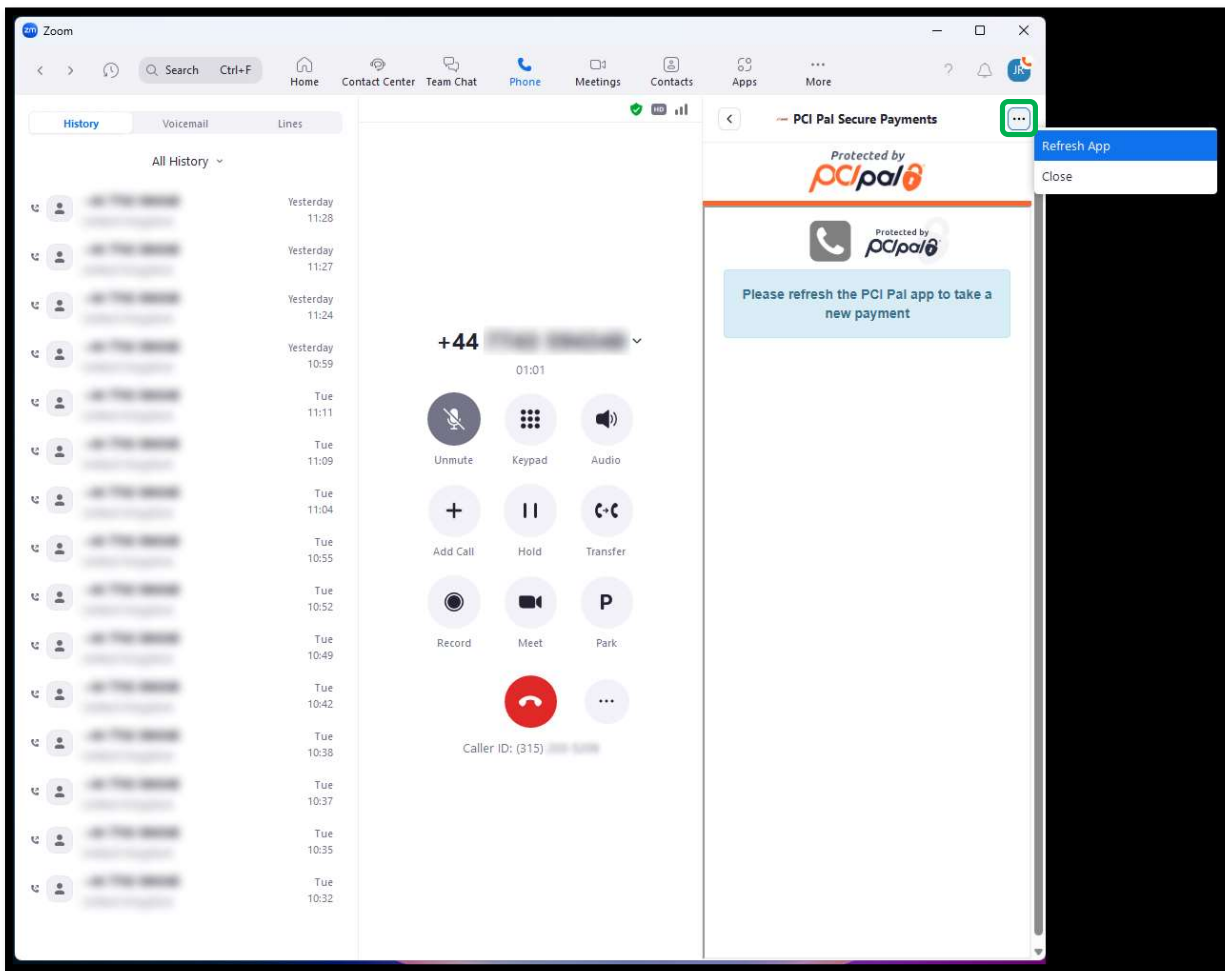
Zoom

Search Ctrl+F

Home Contact Center Team Chat Phone Meetings Contacts Apps More

JK

History Voicemail Lines

All History

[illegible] Yesterday 11:28

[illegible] Yesterday 11:27

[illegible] Yesterday 11:24

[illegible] Yesterday 10:59

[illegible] Tue 11:11

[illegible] Tue 11:09

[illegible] Tue 11:04

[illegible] Tue 10:55

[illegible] Tue 10:52

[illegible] Tue 10:49

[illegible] Tue 10:42

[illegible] Tue 10:38

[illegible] Tue 10:37

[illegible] Tue 10:35

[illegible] Tue 10:32

HD

+44 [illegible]

01:01

Unmute Keypad Audio

Add Call Hold Transfer

P

Record Meet Park

Caller ID: (315) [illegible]

PCI Pal Secure Payments

Refresh App

Close

Protected by PCIpal

Protected by PCIpal

Please refresh the PCI Pal app to take a new payment